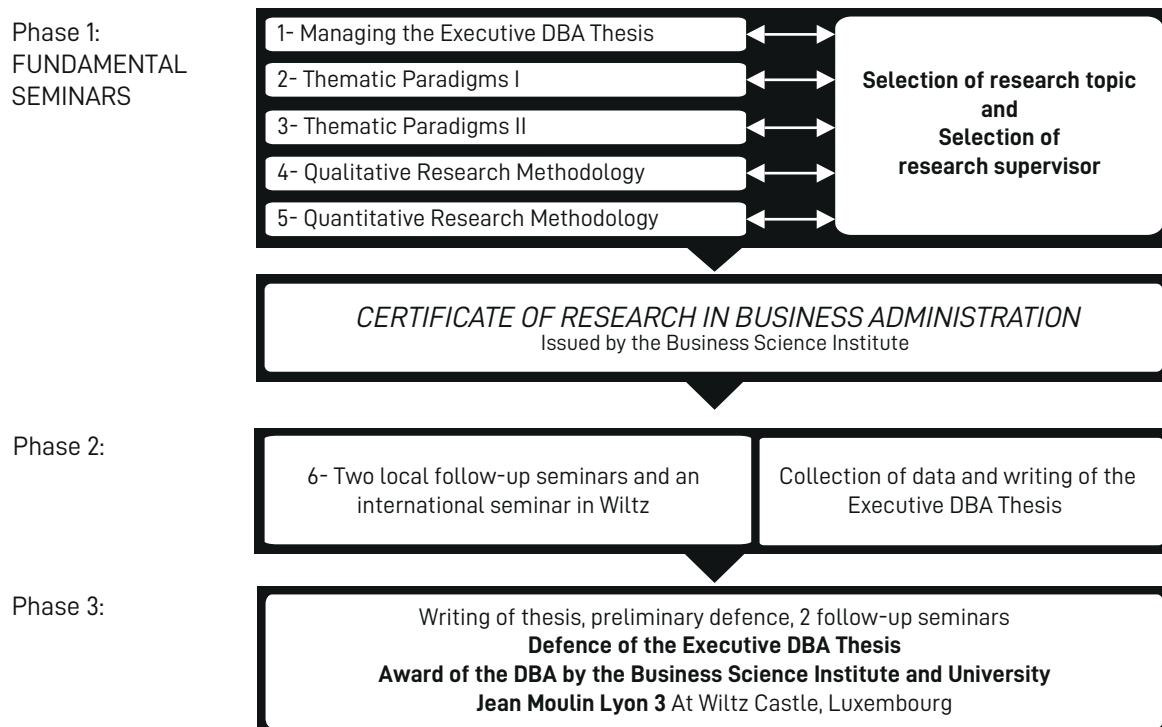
Phase 1:
FUNDAMENTAL SEMINARS

1- Managing the Executive DBA Thesis
2- Thematic Paradigms I
3- Thematic Paradigms II
4- Qualitative Research Methodology
5- Quantitative Research Methodology

Selection of research topic and Selection of research supervisor

CERTIFICATE OF RESEARCH IN BUSINESS ADMINISTRATION
Issued by the Business Science Institute

Phase 2:

6- Two local follow-up seminars and an international seminar in Wiltz

Collection of data and writing of the Executive DBA Thesis

Phase 3:

Writing of thesis, preliminary defence, 2 follow-up seminars
Defence of the Executive DBA Thesis
Award of the DBA by the Business Science Institute and University Jean Moulin Lyon 3 At Wiltz Castle, Luxembourg